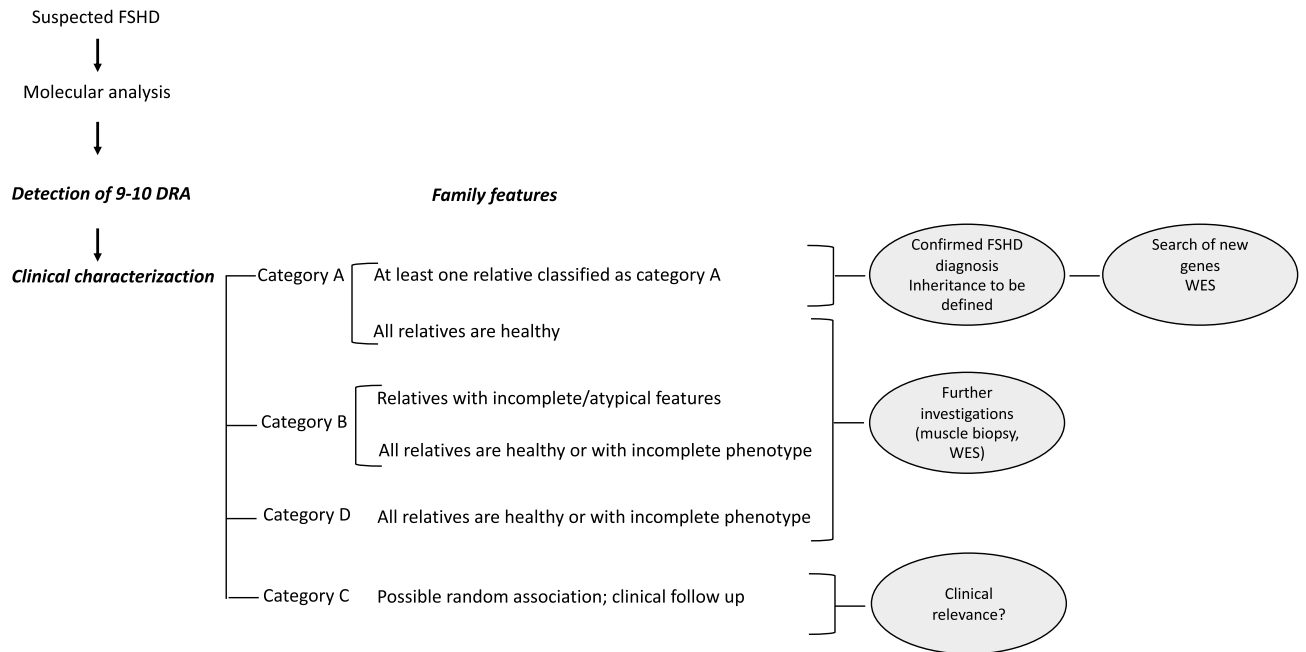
Suspected FSHD

Molecular analysis

Detection of 9-10 DRA

Family features

Clinical characterizaction

Category A

At least one relative classified as category A

All relatives are healthy

Confirmed FSHD diagnosis Inheritance to be defined

Search of new genes WES

Category B

Relatives with incomplete/atypical features

All relatives are healthy or with incomplete phenotype

Further investigations (muscle biopsy, WES)

Category D

All relatives are healthy or with incomplete phenotype

Category C

Possible random association; clinical follow up

Clinical relevance?